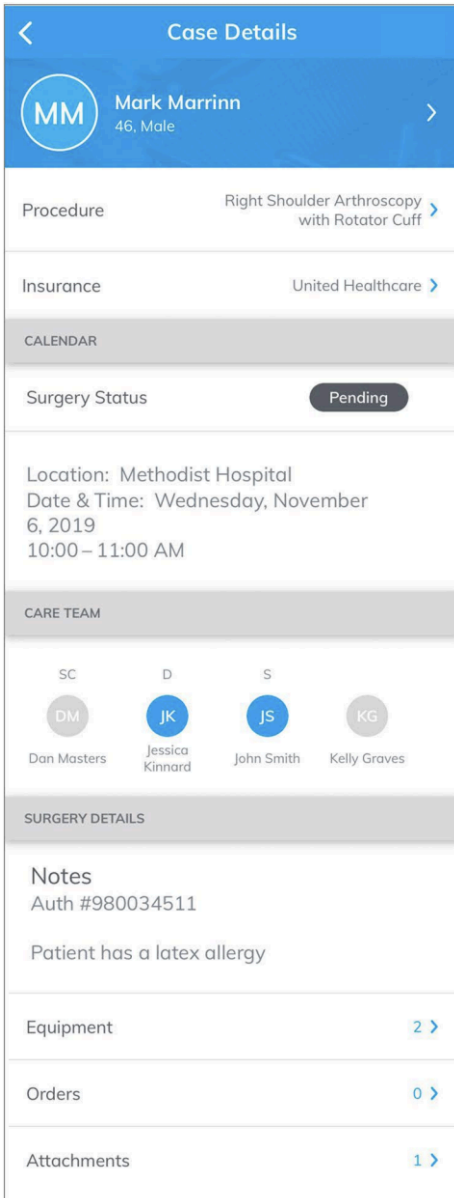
Case Details

MM
Mark Marrinn
46, Male

Procedure
Right Shoulder Arthroscopy with Rotator Cuff

Insurance
United Healthcare

CALENDAR

Surgery Status
Pending

Location: Methodist Hospital
Date & Time: Wednesday, November 6, 2019
10:00 – 11:00 AM

CARE TEAM

SC
DM
Dan Masters

D
JK
Jessica Kinnard

S
JS
John Smith

KG
Kelly Graves

SURGERY DETAILS

Notes
Auth #980034511

Patient has a latex allergy

Equipment
2

Orders
0

Attachments
1